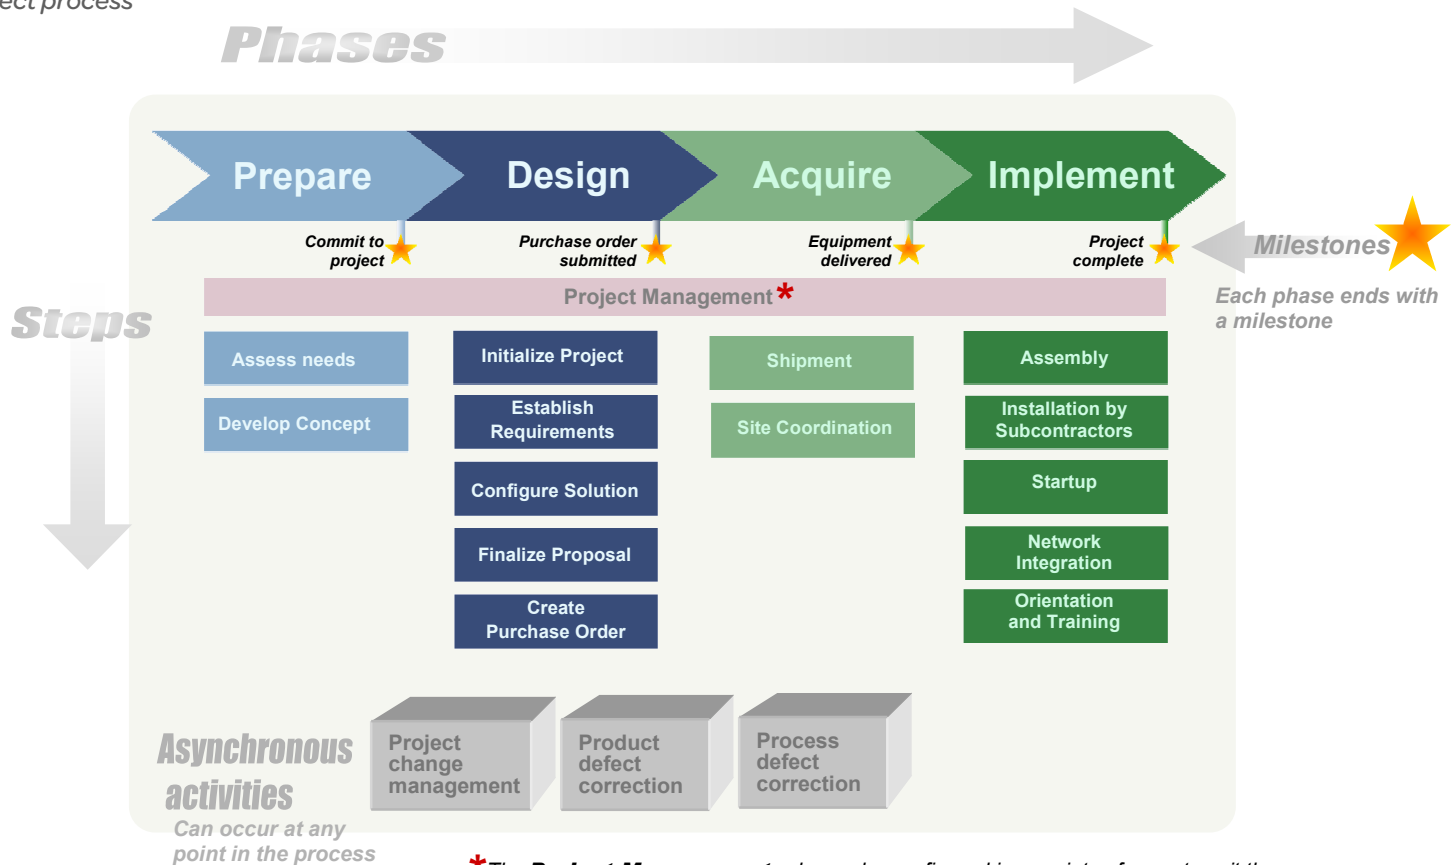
ect process

Phases

Prepare

Design

Acquire

Implement

Commit to project

Purchase order submitted

Equipment delivered

Project complete

Milestones

Each phase ends with a milestone

Project Management *

Steps

Assess needs

Develop Concept

Initialize Project

Establish Requirements

Configure Solution

Finalize Proposal

Create Purchase Order

Shipment

Site Coordination

Assembly

Installation by Subcontractors

Startup

Network Integration

Orientation and Training

Asynchronous activities

Can occur at any point in the process

Project change management

Product defect correction

Process defect correction

* The Project M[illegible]